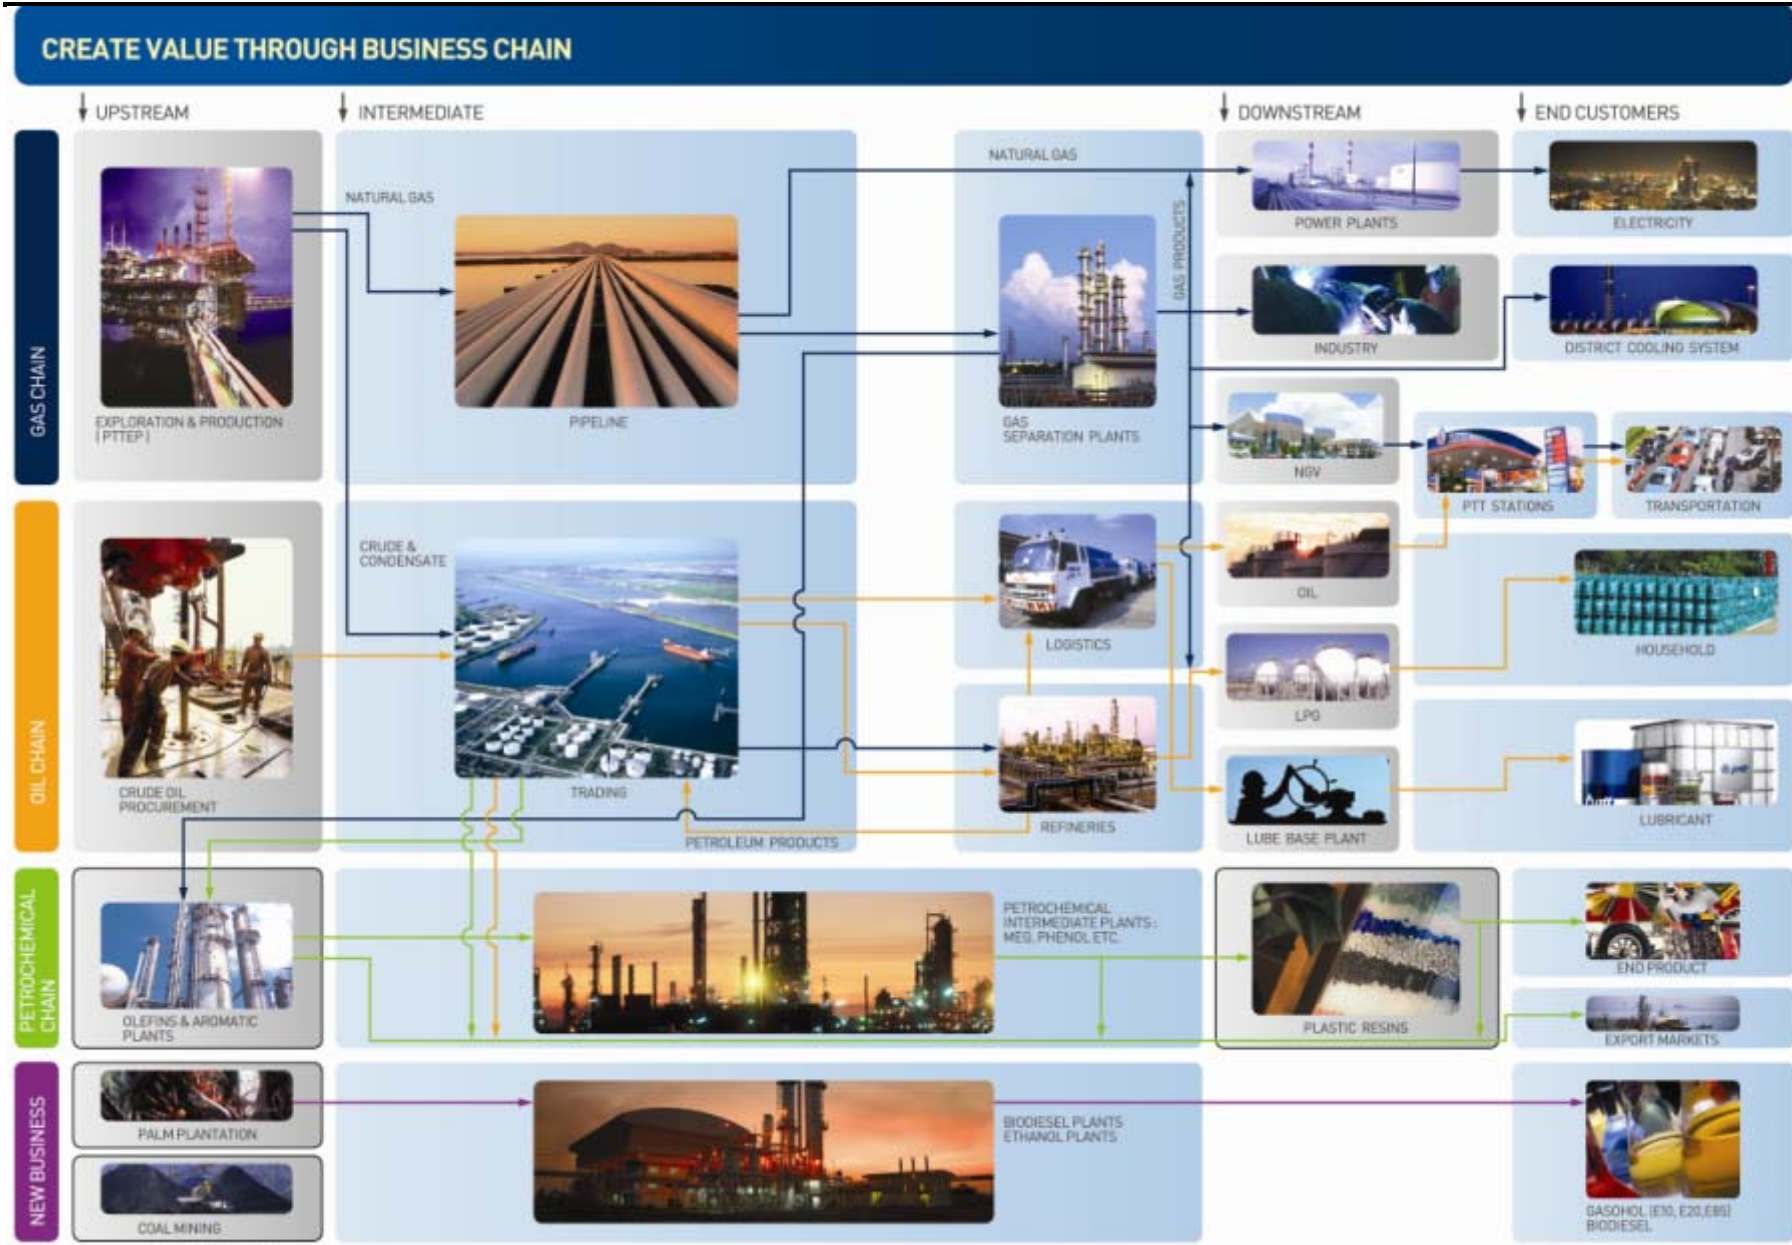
CREATE VALUE THROUGH BUSINESS CHAIN

UPSTREAM

INTERMEDIATE

DOWNSTREAM

END CUSTOMERS

GAS CHAIN

NATURAL GAS

NATURAL GAS

GAS PRODUCTS

POWER PLANTS

ELECTRICITY

INDUSTRY

DISTRICT COOLING SYSTEM

EXPLORATION & PRODUCTION (PTTEP)

PIPELINE

GAS SEPARATION PLANTS

NGV

PTT STATIONS

TRANSPORTATION

OIL CHAIN

CRUDE & CONDENSATE

LOGISTICS

OIL

HOUSEHOLD

LPG

CRUDE OIL PROCUREMENT

TRADING

REFINERIES

LUBE BASE PLANT

LUBRICANT

PETROLEUM PRODUCTS

PETROCHEMICAL CHAIN

OLEFINS & AROMATIC PLANTS

PETROCHEMICAL INTERMEDIATE PLANTS: MEG, PHENOL ETC.

PLASTIC RESINS

END PRODUCT

EXPORT MARKETS

NEW BUSINESS

PALM PLANTATION

BIODIESEL PLANTS ETHANOL PLANTS

COAL MINING

GASOHOL (E10, E20,E85) BIODIESEL